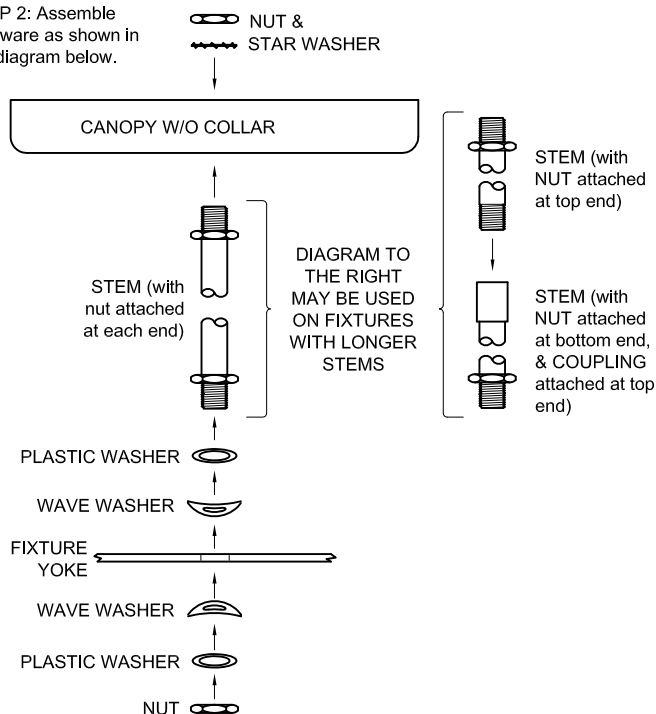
P 2: Assemble ware as shown in diagram below.

NUT & STAR WASHER

CANOPY W/O COLLAR

STEM (with nut attached at each end)

DIAGRAM TO THE RIGHT MAY BE USED ON FIXTURES WITH LONGER STEMS

STEM (with NUT attached at top end)

STEM (with NUT attached at bottom end, & COUPLING attached at top end)

PLASTIC WASHER

WAVE WASHER

FIXTURE YOKE

WAVE WASHER

PLASTIC WASHER

NUT